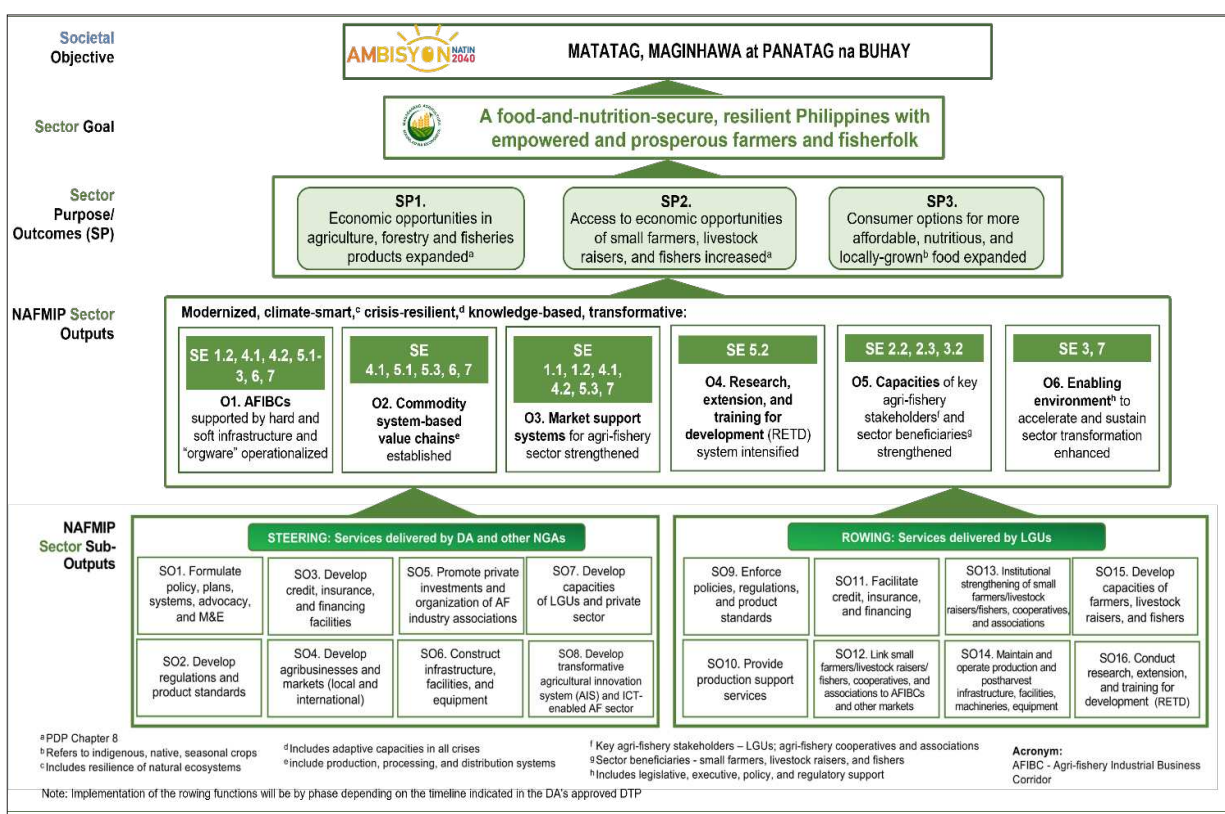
Societal Objective

AMBISYON NATIN 2040

MATATAG, MAGINHAWA at PANATAG na BUHAY

Sector Goal

A food-and-nutrition-secure, resilient Philippines with empowered and prosperous farmers and fisherfolk

Sector Purpose/ Outcomes (SP)

SP1. Economic opportunities in agriculture, forestry and fisheries products expanded$^a$

SP2. Access to economic opportunities of small farmers, livestock raisers, and fishers increased$^a$

SP3. Consumer options for more affordable, nutritious, and locally-grown$^b$ food expanded

NAFMIP Sector Outputs

Modernized, climate-smart,$^c$ crisis-resilient,$^d$ knowledge-based, transformative:

SE 1.2, 4.1, 4.2, 5.1-3, 6, 7
O1. AFIBCs supported by hard and soft infrastructure and "orgware" operationalized

SE 4.1, 5.1, 5.3, 6, 7
O2. Commodity system-based value chains$^e$ established

SE 1.1, 1.2, 4.1, 4.2, 5.3, 7
O3. Market support systems for agri-fishery sector strengthened

SE 5.2
O4. Research, extension, and training for development (RETD) system intensified

SE 2.2, 2.3, 3.2
O5. Capacities of key agri-fishery stakeholders$^f$ and sector beneficiaries$^g$ strengthened

SE 3, 7
O6. Enabling environment$^h$ to accelerate and sustain sector transformation enhanced

NAFMIP Sector Sub-Outputs

STEERING: Services delivered by DA and other NGAs

SO1. Formulate policy, plans, systems, advocacy, and M&E

SO3. Develop credit, insurance, and financing facilities

SO5. Promote private investments and organization of AF industry associations

SO7. Develop capacities of LGUs and private sector

SO2. Develop regulations and product standards

SO4. Develop agribusinesses and markets (local and international)

SO6. Construct infrastructure, facilities, and equipment

SO8. Develop transformative agricultural innovation system (AIS) and ICT-enabled AF sector

ROWING: Services delivered by LGUs

SO9. Enforce policies, regulations, and product standards

SO11. Facilitate credit, insurance, and financing

SO13. Institutional strengthening of small farmers/livestock raisers/fishers, cooperatives, and associations

SO15. Develop capacities of farmers, livestock raisers, and fishers

SO10. Provide production support services

SO12. Link small farmers/livestock raisers/ fishers, cooperatives, and associations to AFIBCs and other markets

SO14. Maintain and operate production and postharvest infrastructure, facilities, machineries, equipment

SO16. Conduct research, extension, and training for development (RETD)

$^a$PDP Chapter 8
$^b$Refers to indigenous, native, seasonal crops
$^c$Includes resilience of natural ecosystems

$^d$Includes adaptive capacities in all crises
$^e$include production, processing, and distribution systems

$^f$ Key agri-fishery stakeholders – LGUs; agri-fishery cooperatives and associations
$^g$Sector beneficiaries - small farmers, livestock raisers, and fishers
$^h$Includes legislative, executive, policy, and regulatory support

Acronym:
AFIBC - Agri-fishery Industrial Business Corridor

Note: Implementation of the rowing functions will be by phase depending on the timeline indicated in the DA's approved DTP